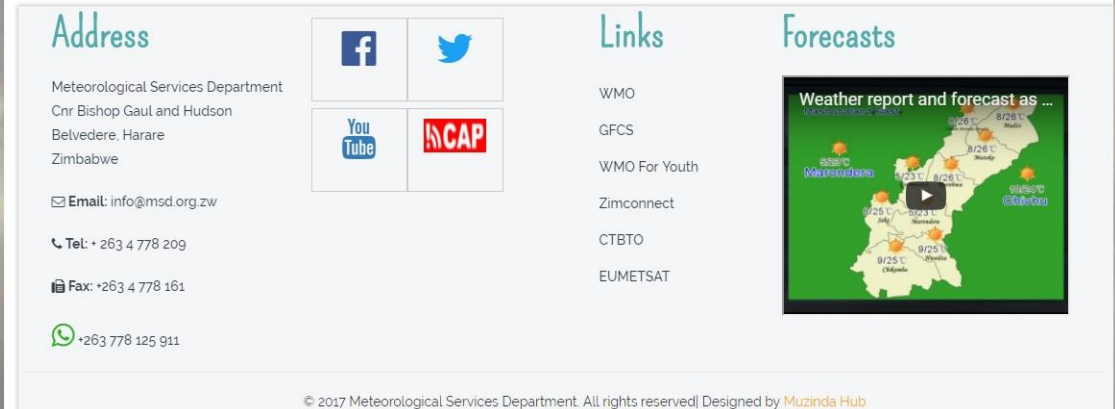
Address

Meteorological Services Department
Cnr Bishop Gaul and Hudson
Belvedere, Harare
Zimbabwe

Email: info@msd.org.zw

Tel: + 263 4 778 209

Fax: +263 4 778 161

+263 778 125 911

f

You Tube

CAP

Links

WMO

GFCS

WMO For Youth

Zimconnect

CTBTO

EUMETSAT

Forecasts

Weather report and forecast as ...

8/26°C
8/26°C
5/23°C
Marondera
5/23°C
8/26°C
10/24°C
Chivhu
9/25°C
5/23°C
9/25°C
9/25°C

© 2017 Meteorological Services Department. All rights reserved| Designed by Muzinda Hub